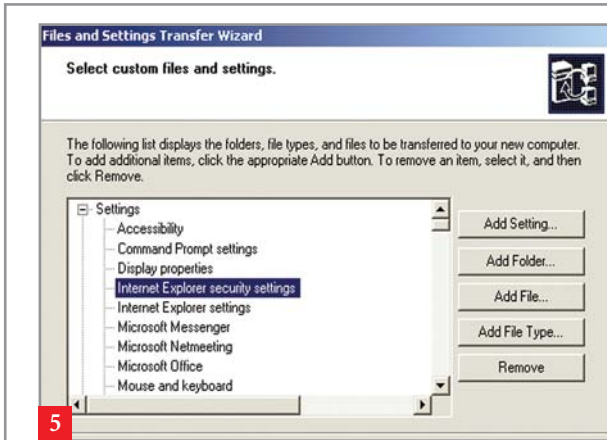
Files and Settings Transfer Wizard

Select custom files and settings.

The following list displays the folders, file types, and files to be transferred to your new computer. To add additional items, click the appropriate Add button. To remove an item, select it, and then click Remove.

Settings
Accessibility
Command Prompt settings
Display properties
Internet Explorer security settings
Internet Explorer settings
Microsoft Messenger
Microsoft Netmeeting
Microsoft Office
Mouse and keyboard

Add Setting...
Add Folder...
Add File...
Add File Type...
Remove

5